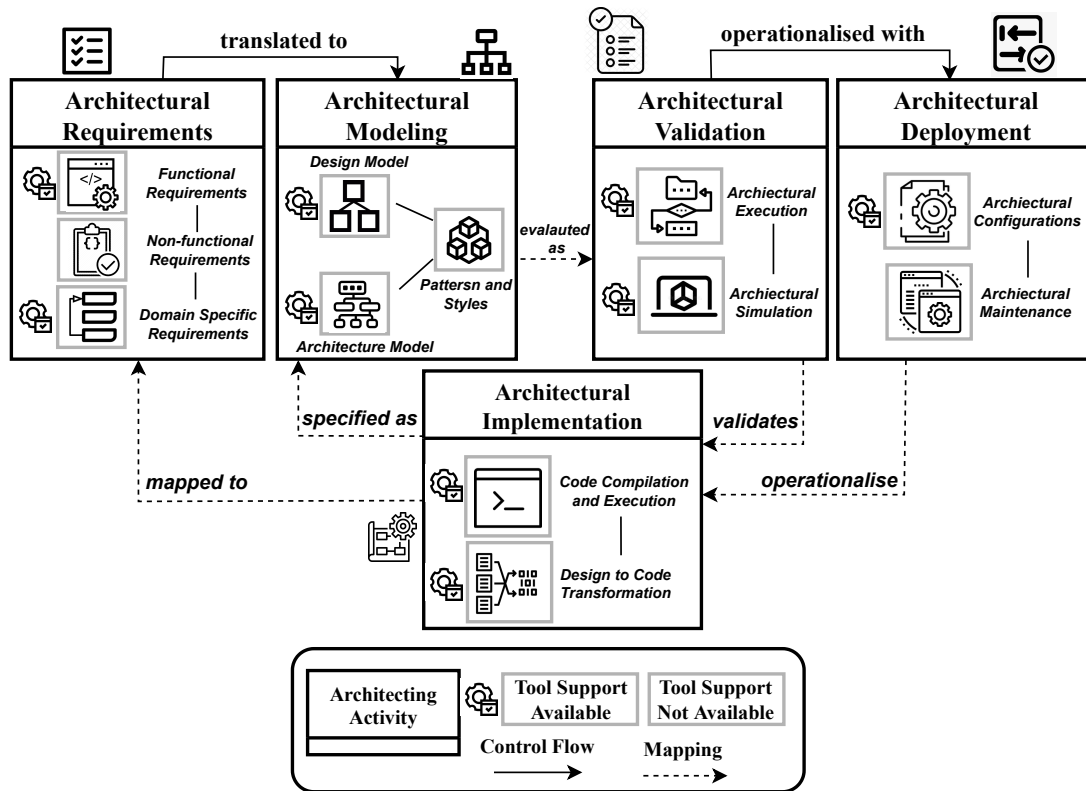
translated to

operationalised with

Architectural Requirements

Functional Requirements

Non-functional Requirements

Domain Specific Requirements

Architectural Modeling

Design Model

Patternsn and Styles

Architecture Model

evalauted as

Architectural Validation

Archiectural Execution

Archiectural Simulation

Architectural Deployment

Archiectural Configurations

Archiectural Maintenance

Architectural Implementation

specified as

validates

mapped to

operationalise

Code Compilation and Execution

Design to Code Transformation

Architecting Activity

Tool Support Available

Tool Support Not Available

Control Flow

Mapping